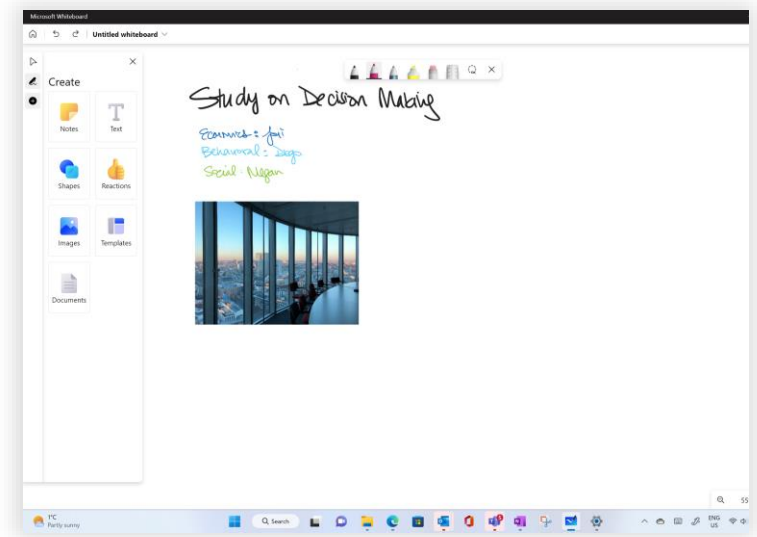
Microsoft Whiteboard

Untitled whiteboard

Create

Notes

Text

Shapes

Reactions

Images

Templates

Documents

Study on Decision Making

Economics : Jiya

Behavioral : Diego

Social : Megan

1°C
Partly sunny

Search

ENG
US

55